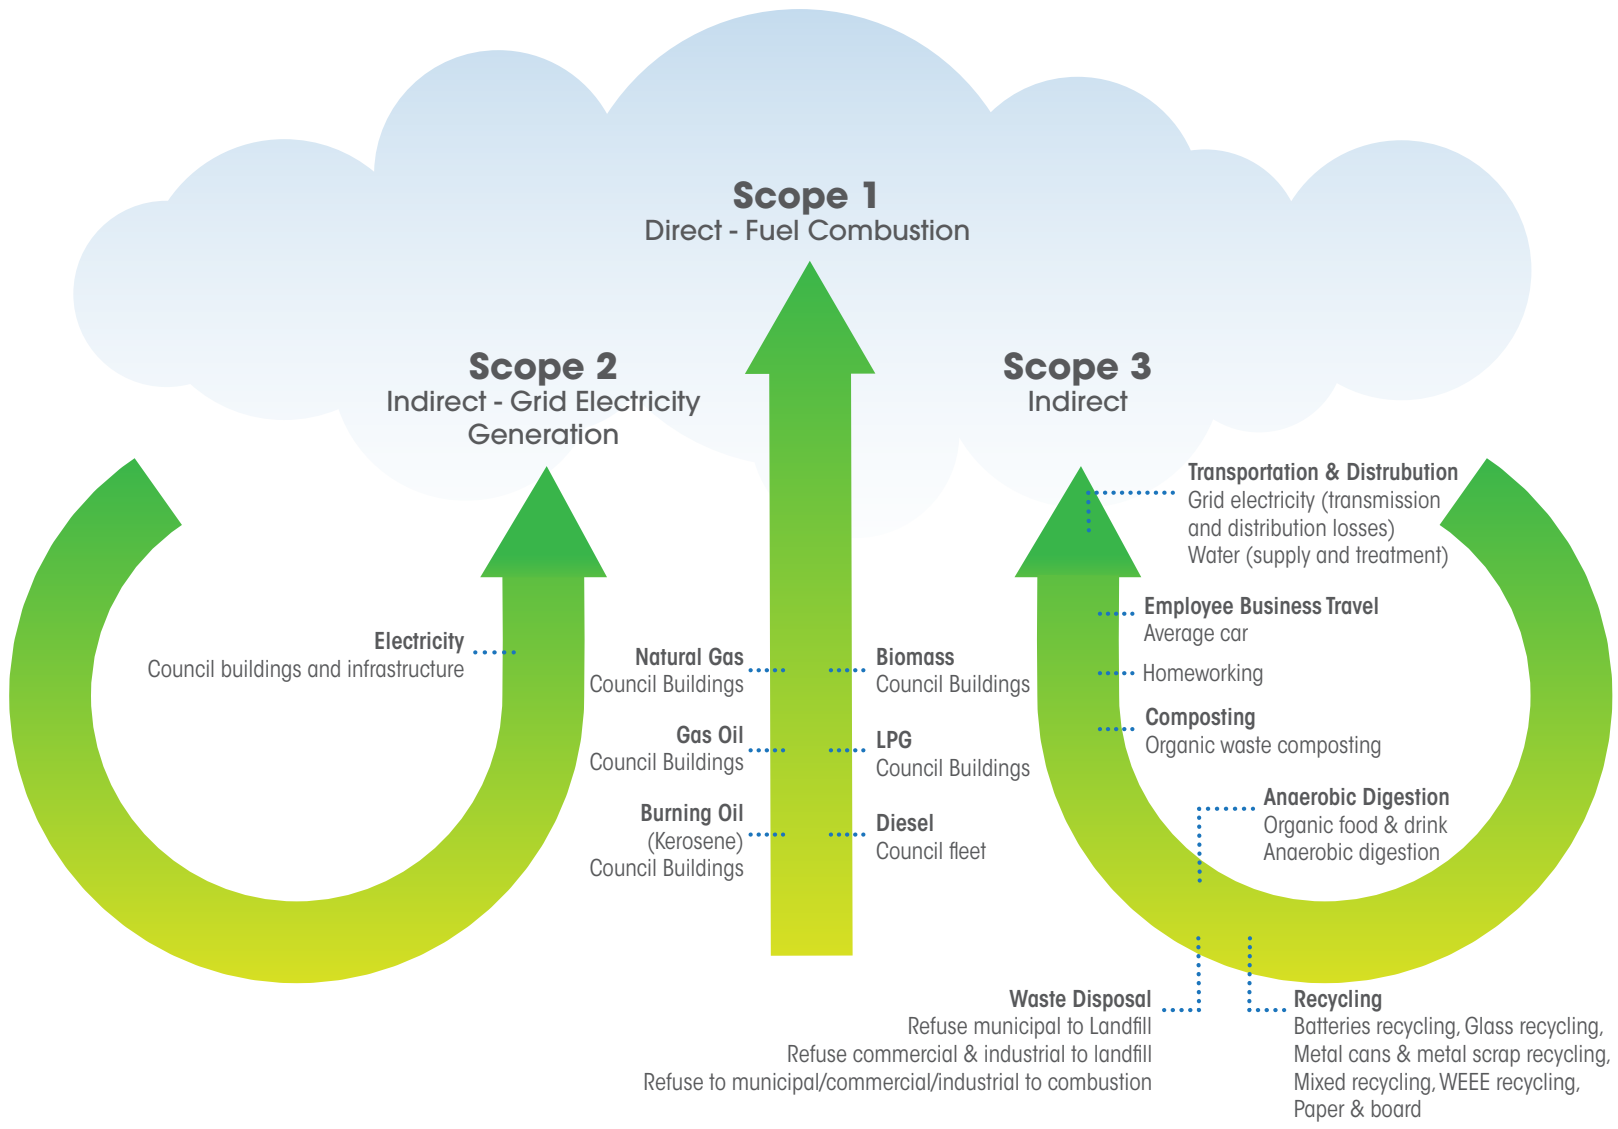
Scope 1
Direct - Fuel Combustion

Scope 2
Indirect - Grid Electricity Generation

Scope 3
Indirect

Electricity
Council buildings and infrastructure

Natural Gas
Council Buildings

Gas Oil
Council Buildings

Burning Oil
(Kerosene)
Council Buildings

Biomass
Council Buildings

LPG
Council Buildings

Diesel
Council fleet

Transportation & Distrubution
Grid electricity (transmission and distribution losses)
Water (supply and treatment)

Employee Business Travel
Average car

Homeworking

Composting
Organic waste composting

Anaerobic Digestion
Organic food & drink
Anaerobic digestion

Waste Disposal
Refuse municipal to Landfill
Refuse commercial & industrial to landfill
Refuse to municipal/commercial/industrial to combustion

Recycling
Batteries recycling, Glass recycling,
Metal cans & metal scrap recycling,
Mixed recycling, WEEE recycling,
Paper & board